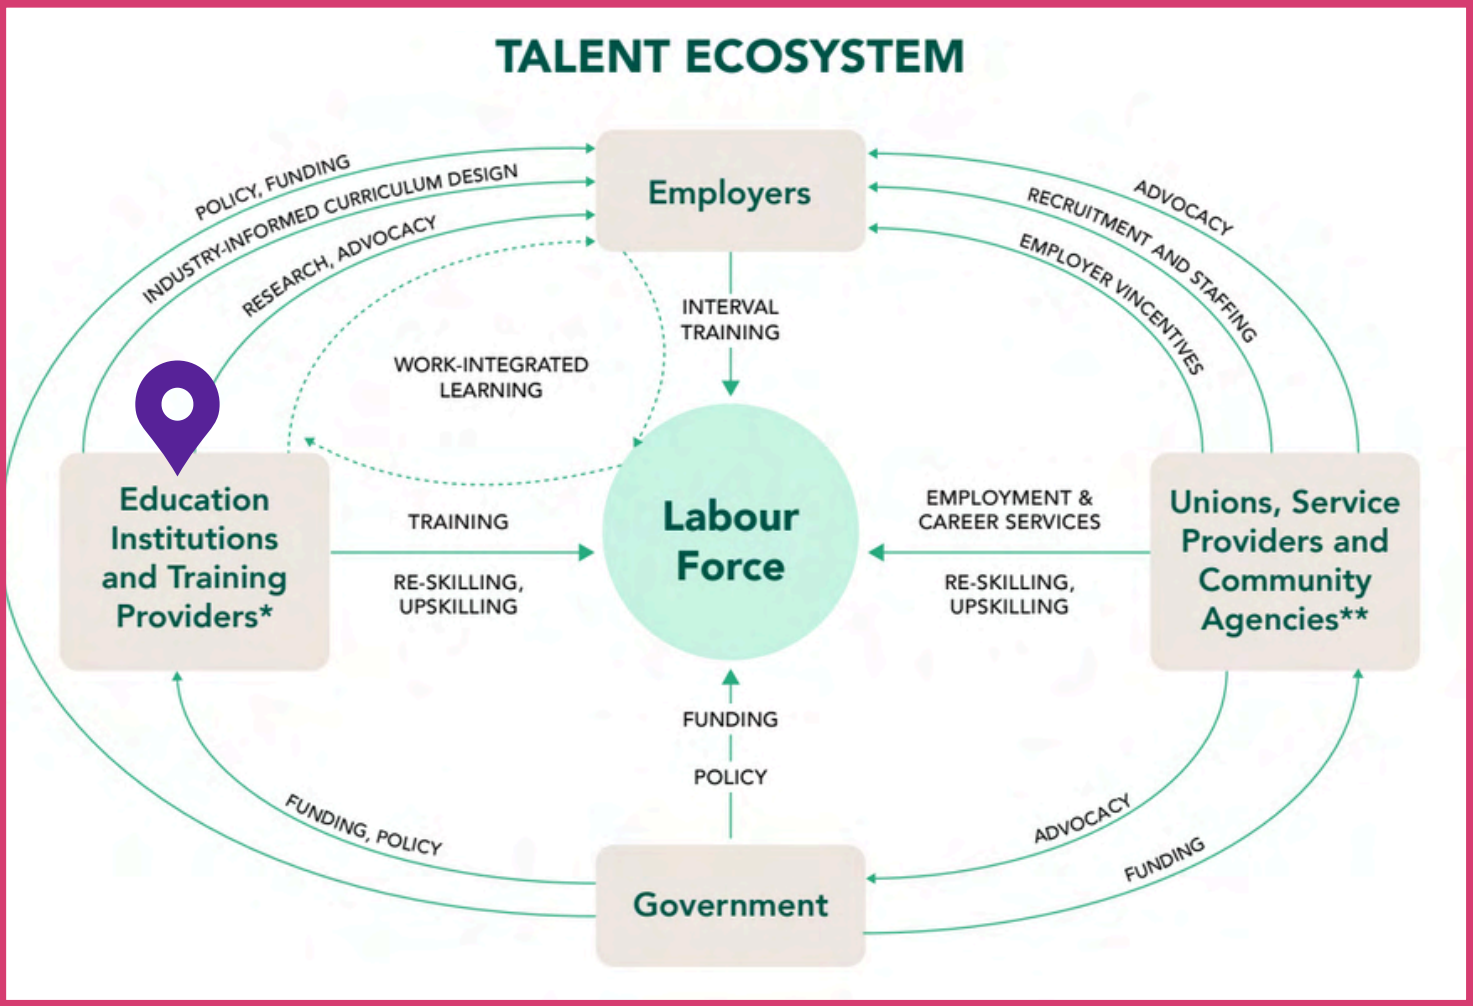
TALENT ECOSYSTEM

POLICY, FUNDING
INDUSTRY-INFORMED CURRICULUM DESIGN
RESEARCH, ADVOCACY

Employers

ADVOCACY
RECRUITMENT AND STAFFING
EMPLOYER VINCENTIVES

INTERVAL TRAINING

WORK-INTEGRATED LEARNING

Education Institutions and Training Providers*

TRAINING

RE-SKILLING, UPSKILLING

Labour Force

EMPLOYMENT & CAREER SERVICES

RE-SKILLING, UPSKILLING

Unions, Service Providers and Community Agencies**

FUNDING

POLICY

FUNDING, POLICY

ADVOCACY

FUNDING

Government